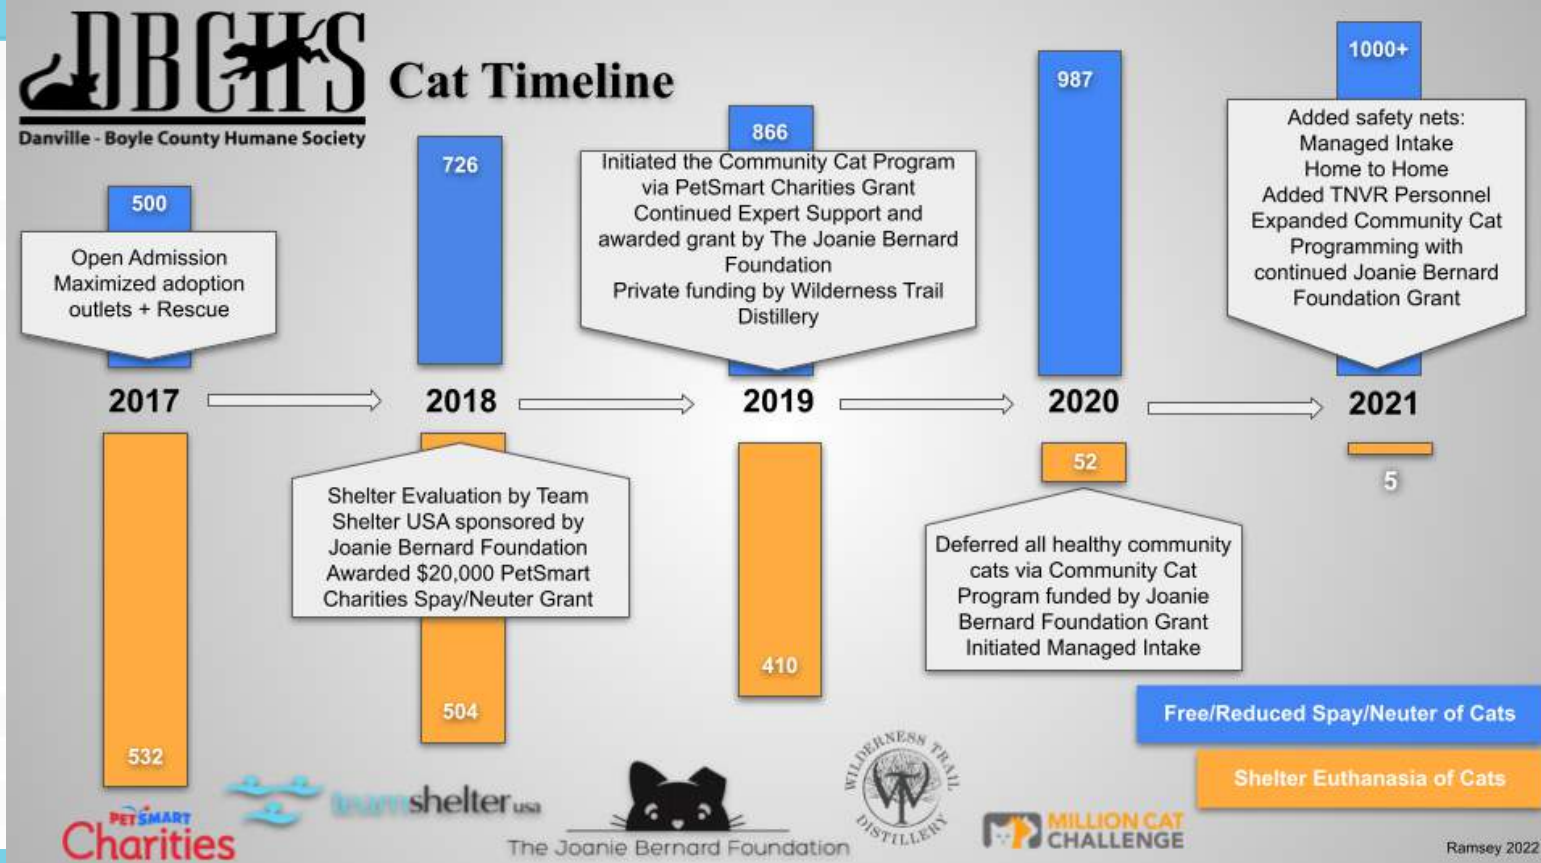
DBCHS
Danville - Boyle County Humane Society

Cat Timeline

500
Open Admission
Maximized adoption outlets + Rescue

726

866
Initiated the Community Cat Program via PetSmart Charities Grant
Continued Expert Support and awarded grant by The Joanie Bernard Foundation
Private funding by Wilderness Trail Distillery

987

1000+
Added safety nets:
Managed Intake
Home to Home
Added TNVR Personnel
Expanded Community Cat Programming with continued Joanie Bernard Foundation Grant

2017
2018
2019
2020
2021

Shelter Evaluation by Team Shelter USA sponsored by Joanie Bernard Foundation
Awarded $20,000 PetSmart Charities Spay/Neuter Grant

52

5

Deferred all healthy community cats via Community Cat Program funded by Joanie Bernard Foundation Grant
Initiated Managed Intake

410

504

532

Free/Reduced Spay/Neuter of Cats

Shelter Euthanasia of Cats

PETSMART Charities
teamshelter usa
The Joanie Bernard Foundation
WILDERNESS TRAIL DISTILLERY
MILLION CAT CHALLENGE

Ramsey 2022